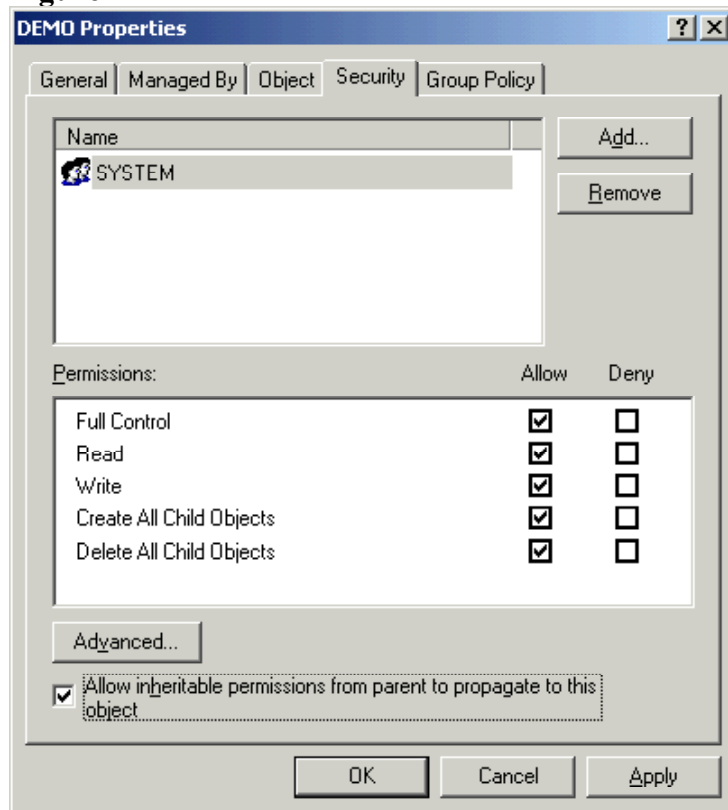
DEMO Properties

? X

General | Managed By | Object | Security | Group Policy

Name

SYSTEM

Add...

Remove

Permissions: Allow Deny

| Permissions | Allow | Deny |
|---|---|---|
| Full Control | ☑ | ☐ |
| Read | ☑ | ☐ |
| Write | ☑ | ☐ |
| Create All Child Objects | ☑ | ☐ |
| Delete All Child Objects | ☑ | ☐ |

Advanced...

☑ Allow inheritable permissions from parent to propagate to this object

OK Cancel Apply